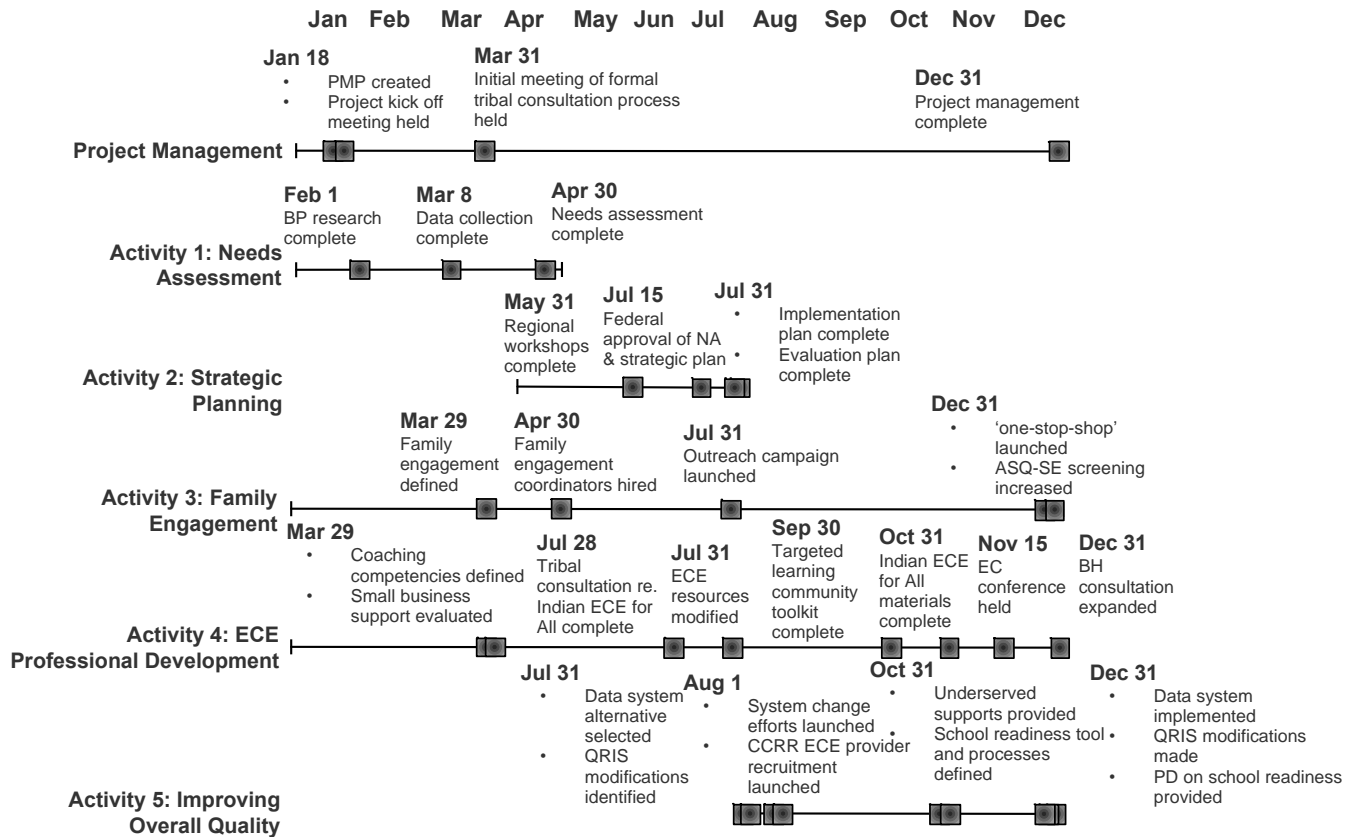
Jan Feb Mar Apr May Jun Jul Aug Sep Oct Nov Dec

Jan 18
• PMP created
• Project kick off meeting held

Mar 31
Initial meeting of formal tribal consultation process held

Dec 31
Project management complete

Project Management

Feb 1
BP research complete

Mar 8
Data collection complete

Apr 30
Needs assessment complete

Activity 1: Needs Assessment

May 31
Regional workshops complete

Jul 15
Federal approval of NA & strategic plan

Jul 31
• Implementation plan complete
• Evaluation plan complete

Activity 2: Strategic Planning

Mar 29
Family engagement defined

Apr 30
Family engagement coordinators hired

Jul 31
Outreach campaign launched

Dec 31
• 'one-stop-shop' launched
• ASQ-SE screening increased

Activity 3: Family Engagement

Mar 29
• Coaching competencies defined
• Small business support evaluated

Jul 28
Tribal consultation re. Indian ECE for All complete

Jul 31
ECE resources modified

Sep 30
Targeted learning community toolkit complete

Oct 31
Indian ECE for All materials complete

Nov 15
EC conference held

Dec 31
BH consultation expanded

Activity 4: ECE Professional Development

Jul 31
• Data system alternative selected
• QRIS modifications identified

Aug 1
• System change efforts launched
• CCRR ECE provider recruitment launched

Oct 31
• Underserved supports provided
• School readiness tool and processes defined

Dec 31
• Data system implemented
• QRIS modifications made
• PD on school readiness provided

Activity 5: Improving Overall Quality